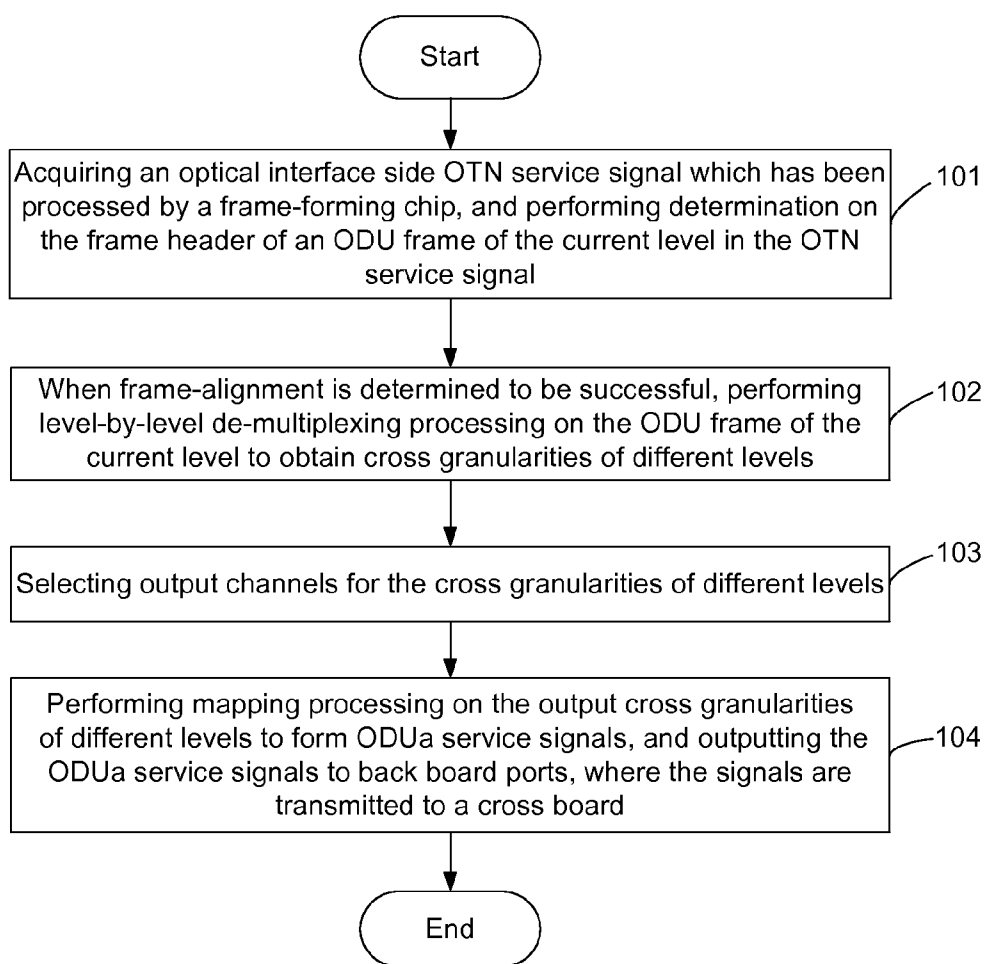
Start

Acquiring an optical interface side OTN service signal which has been processed by a frame-forming chip, and performing determination on the frame header of an ODU frame of the current level in the OTN service signal

101

When frame-alignment is determined to be successful, performing level-by-level de-multiplexing processing on the ODU frame of the current level to obtain cross granularities of different levels

102

Selecting output channels for the cross granularities of different levels

103

Performing mapping processing on the output cross granularities of different levels to form ODUa service signals, and outputting the ODUa service signals to back board ports, where the signals are transmitted to a cross board

104

End